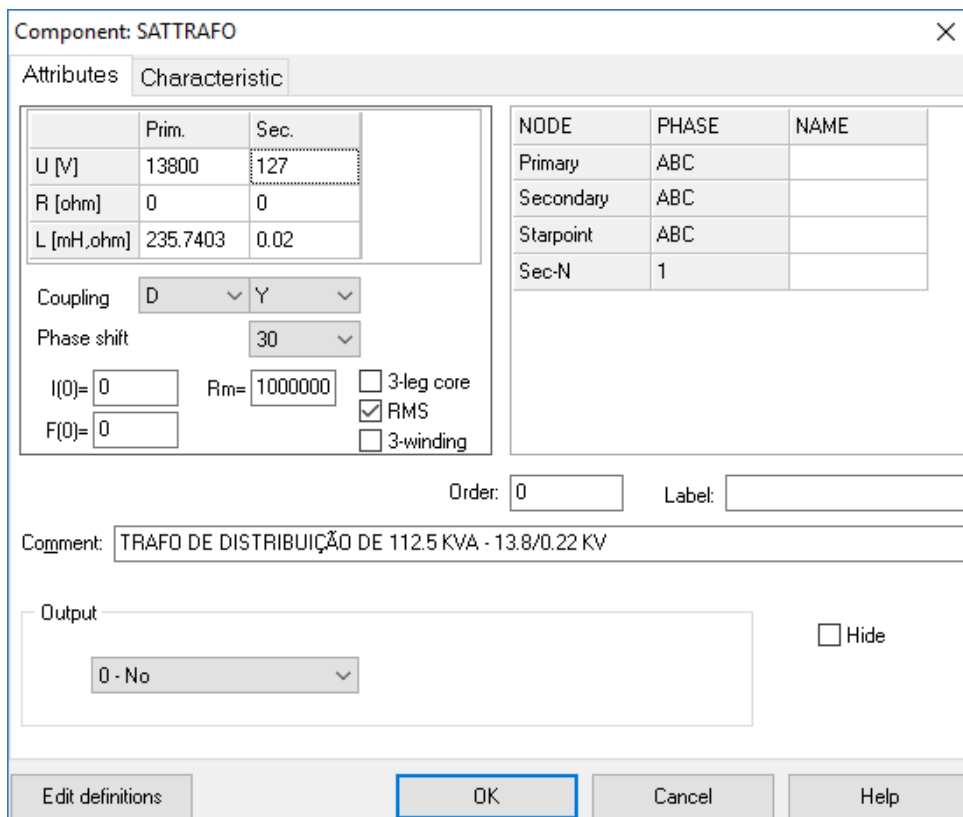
Component: SATTRAFO

Attributes Characteristic

| | Prim. | Sec. |
|---|---|---|
| U [V] | 13800 | 127 |
| R [ohm] | 0 | 0 |
| L [mH,ohm] | 235.7403 | 0.02 |

Coupling D Y

Phase shift 30

I(0)= 0 Rm= 1000000 3-leg core

F(0)= 0 RMS 3-winding

| NODE | PHASE | NAME |
|---|---|---|
| Primary | ABC | |
| Secondary | ABC | |
| Starpoint | ABC | |
| Sec-N | 1 | |

Order: 0 Label:

Comment: TRAFO DE DISTRIBUIÇÃO DE 112.5 KVA - 13.8/0.22 KV

Output

0 - No

Hide

Edit definitions OK Cancel Help